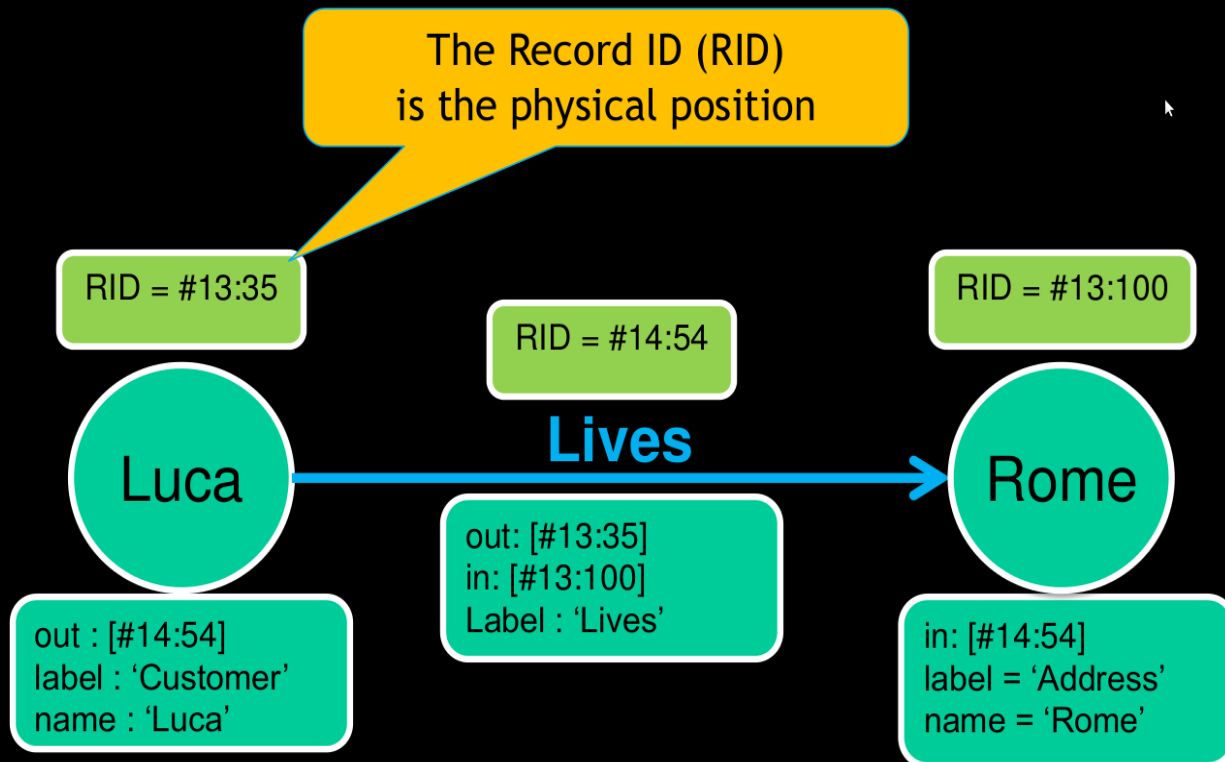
The Record ID (RID)
is the physical position

RID = #13:35

RID = #14:54

RID = #13:100

Luca

Lives

Rome

out : [#14:54]
label : 'Customer'
name : 'Luca'

out: [#13:35]
in: [#13:100]
Label : 'Lives'

in: [#14:54]
label = 'Address'
name = 'Rome'